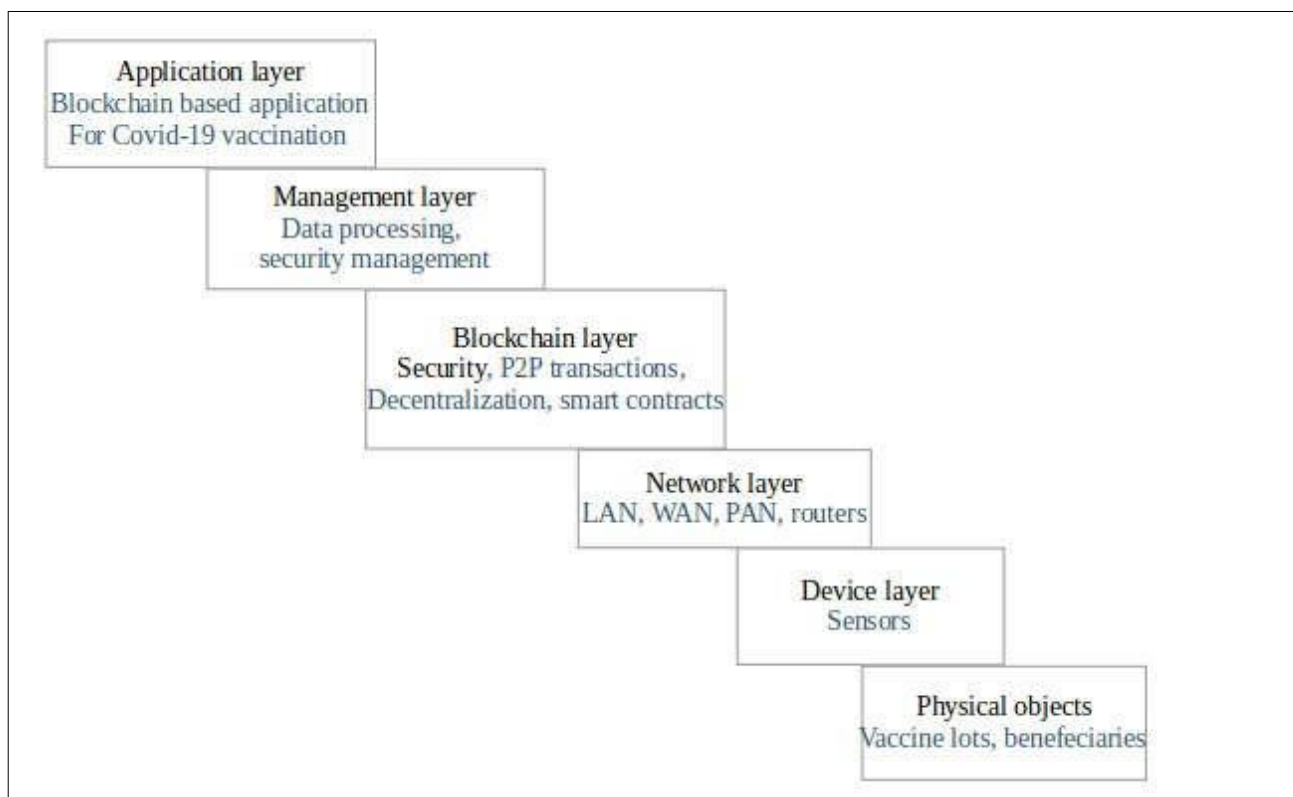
Application layer
Blockchain based application
For Covid-19 vaccination

Management layer
Data processing,
security management

Blockchain layer
Security, P2P transactions,
Decentralization, smart contracts

Network layer
LAN, WAN, PAN, routers

Device layer
Sensors

Physical objects
Vaccine lots, benefeciaries